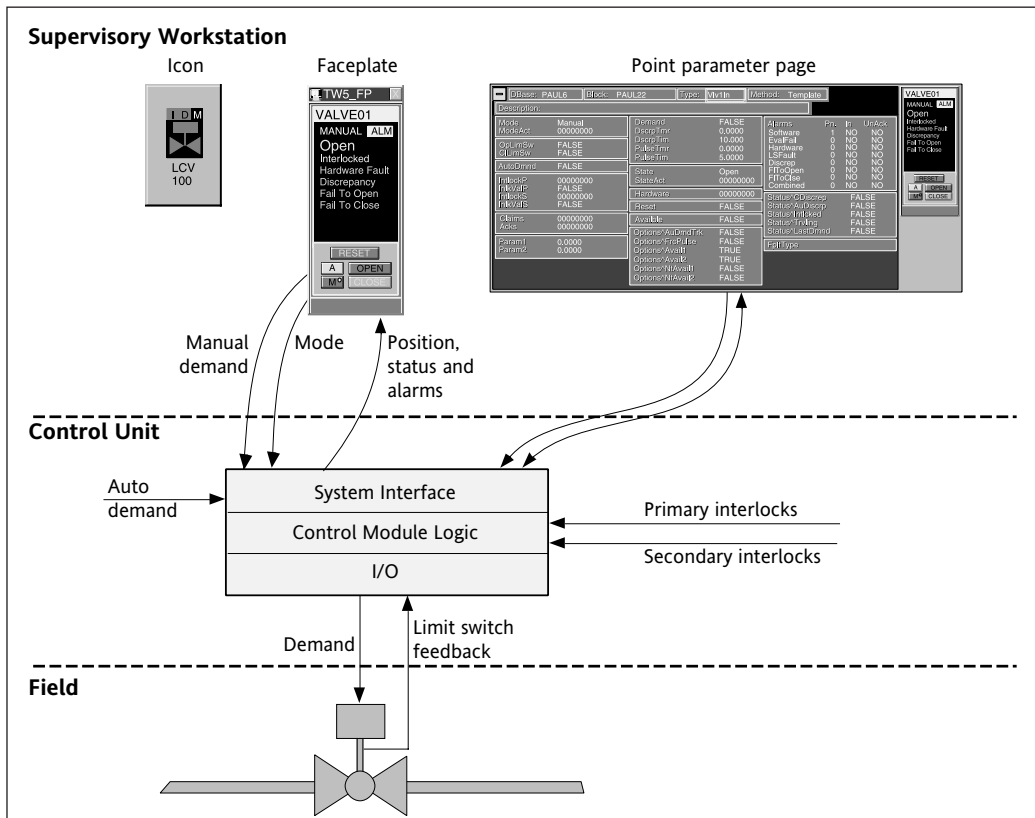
Supervisory Workstation

Icon

I D M

LCV
100

Faceplate

TW5_FP

VALVE01
MANUAL ALM
Open
Interlocked
Hardware Fault
Discrepancy
Fail To Open
Fail To Close

RESET
A OPEN
M CLOSE

Point parameter page

DBase: PAUL6 Block: PAUL22 Type: Vlv1In Method: Template

Description:

| | |
|---|---|
| Mode | Manual |
| ModeAct | 00000000 |
| OpLimSw | FALSE |
| ClLimSw | FALSE |
| AutoDmnd | FALSE |
| IntlockP | 00000000 |
| IntkValP | FALSE |
| IntlockS | 00000000 |
| IntkValS | FALSE |
| Claims | 00000000 |
| Acks | 00000000 |
| Param1 | 0.0000 |
| Param2 | 0.0000 |

| | |
|---|---|
| Demand | FALSE |
| DscrpTimr | 0.0000 |
| DscrpTim | 10.000 |
| PulseTimr | 0.0000 |
| PulseTim | 5.0000 |
| State | Open |
| StateAct | 00000000 |
| Hardware | 00000000 |
| Reset | FALSE |
| Available | FALSE |
| Options.AuDmdTrk | FALSE |
| Options.FrcPulse | FALSE |
| Options.Avail1 | TRUE |
| Options.Avail2 | TRUE |
| Options.NtAvail1 | FALSE |
| Options.NtAvail2 | FALSE |

| Alarms | Pri | In | UnAck |
|---|---|---|---|
| Software | 1 | NO | NO |
| EvalFail | 0 | NO | NO |
| Hardware | 0 | NO | NO |
| LSFault | 0 | NO | NO |
| Discrep | 0 | NO | NO |
| FlToOpen | 0 | NO | NO |
| FlToClse | 0 | NO | NO |
| Combined | 0 | NO | NO |

| | |
|---|---|
| Status.CDiscrep | FALSE |
| Status.AuDiscrp | FALSE |
| Status.Intlcked | FALSE |
| Status.Trolling | FALSE |
| Status.LastDmnd | FALSE |

FptType

VALVE01
MANUAL ALM
Open
Interlocked
Hardware Fault
Discrepancy
Fail To Open
Fail To Close
RESET
A OPEN
M CLOSE

Manual demand

Mode

Position, status and alarms

Control Unit

Auto demand

System Interface

Control Module Logic

I/O

Primary interlocks

Secondary interlocks

Demand

Limit switch feedback

Field